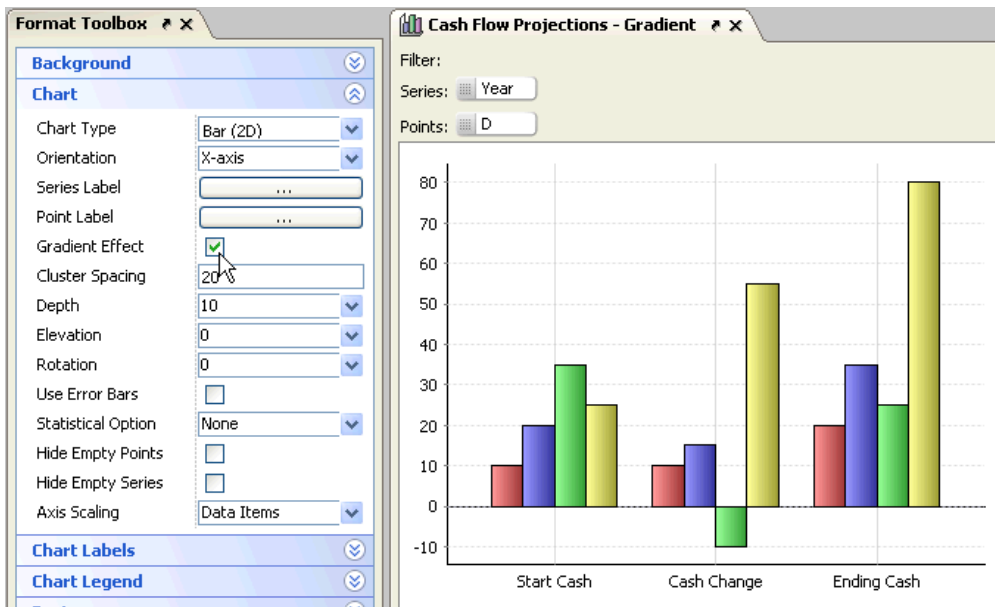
Format Toolbox

Background

Chart

Chart Type: Bar (2D)
Orientation: X-axis
Series Label: ...
Point Label: ...
Gradient Effect
Cluster Spacing: 20
Depth: 10
Elevation: 0
Rotation: 0
Use Error Bars
Statistical Option: None
Hide Empty Points
Hide Empty Series
Axis Scaling: Data Items

Chart Labels

Chart Legend

Cash Flow Projections - Gradient

Filter:
Series: Year
Points: D

80
70
60
50
40
30
20
10
0
-10

Start Cash
Cash Change
Ending Cash